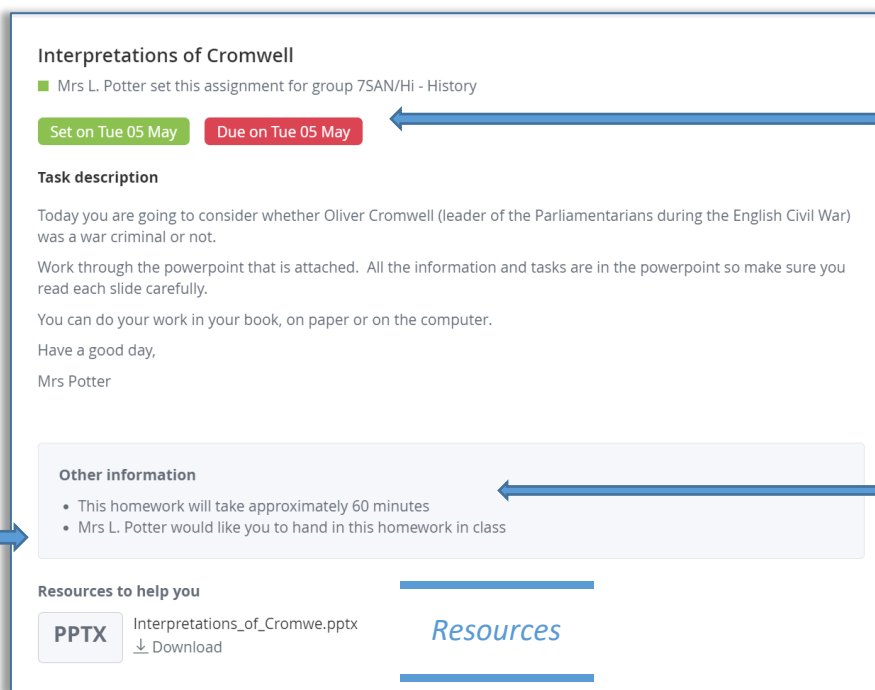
Interpretations of Cromwell

Mrs L. Potter set this assignment for group 7SAN/Hi - History

Set on Tue 05 May

Due on Tue 05 May

Task description

Today you are going to consider whether Oliver Cromwell (leader of the Parliamentarians during the English Civil War) was a war criminal or not.

Work through the powerpoint that is attached. All the information and tasks are in the powerpoint so make sure you read each slide carefully.

You can do your work in your book, on paper or on the computer.

Have a good day,

Mrs Potter

Other information

• This homework will take approximately 60 minutes
• Mrs L. Potter would like you to hand in this homework in class

Resources to help you

PPTX

Interpretations_of_Cromwe.pptx

Download

Resources